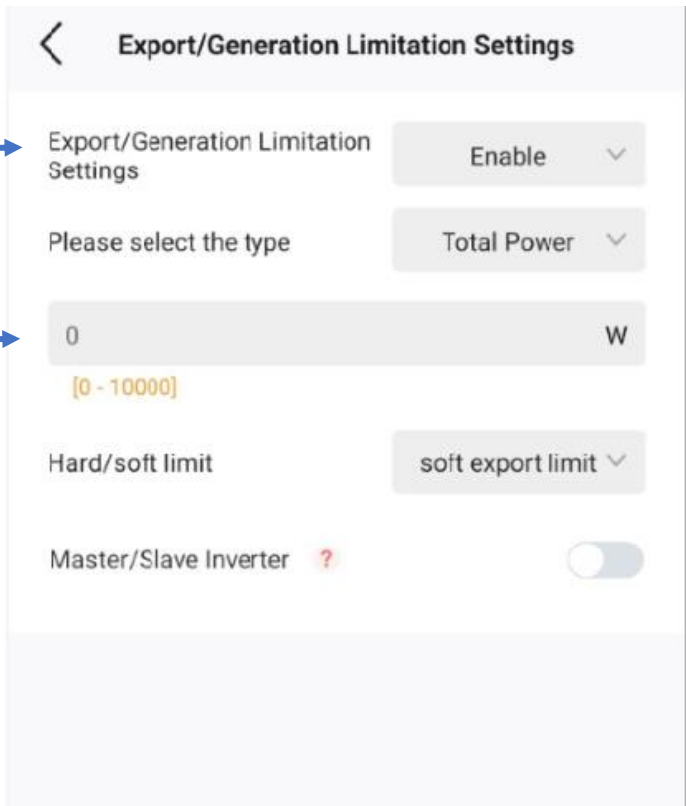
Export/Generation Limitation Settings

Export/Generation Limitation Settings

Enable

Please select the type

Total Power

0

W

[0 - 10000]

Hard/soft limit

soft export limit

Master/Slave Inverter

?